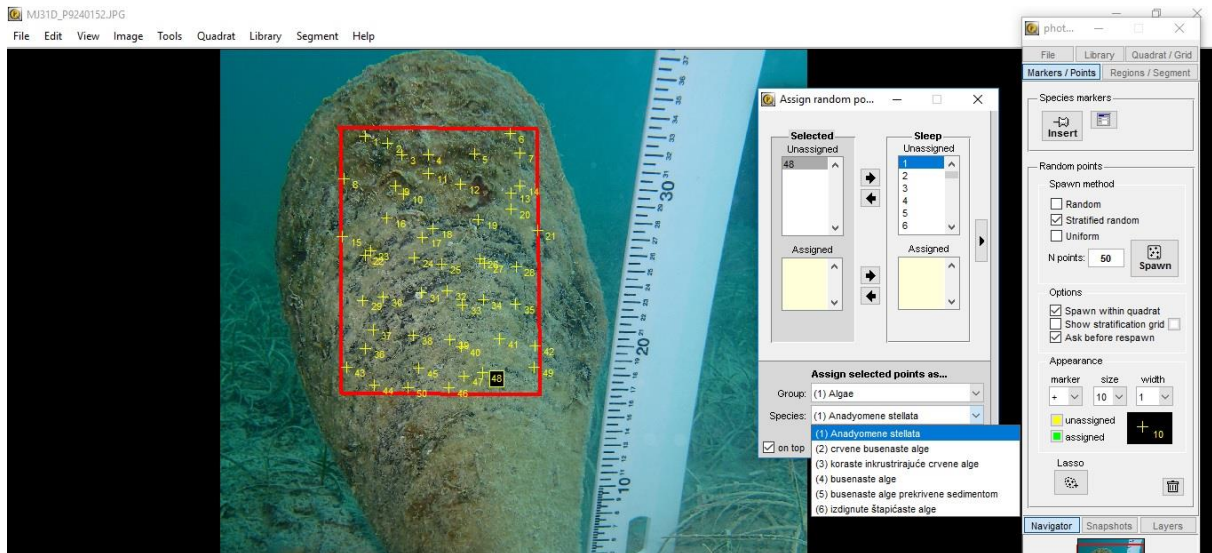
MJ31D_P9240152.JPG

File Edit View Image Tools Quadrat Library Segment Help

1 2 3 4 5 6 7 8 9 10 11 12 13 14 15 16 17 18 19 20 21 22 23 24 25 26 27 28 29 30 31 32 33 34 35 36 37 38 39 40 41 42 43 44 45 46 47 48 49 50

10 20 30

Assign random po...

Selected
Unassigned
48

Assigned

Sleep
Unassigned
1
2
3
4
5
6

Assigned

Assign selected points as...
Group: (1) Algae
Species: (1) Anadyomene stellata

on top

(1) Anadyomene stellata
(2) crvene busenaste alge
(3) koraste inkrustrirajuće crvene alge
(4) busenaste alge
(5) busenaste alge prekrivene sedimentom
(6) izdignute štapićaste alge

phot...

File | Library | Quadrat / Grid
Markers / Points | Regions / Segment

Species markers
Insert

Random points
Spawn method
Random
Stratified random
Uniform
N points: 50
Spawn

Options
Spawn within quadrat
Show stratification grid
Ask before respawn

Appearance
marker size width
+ 10 1
unassigned
assigned
+ 10

Lasso

Navigator | Snapshots | Layers